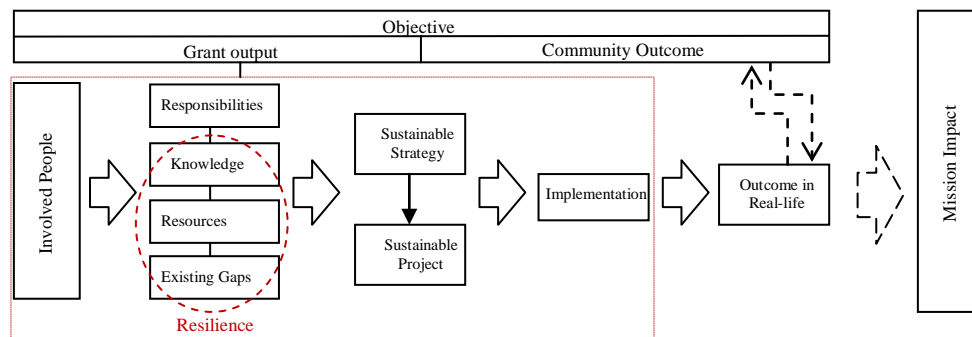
Objective
Grant output
Community Outcome
Involved People
Responsibilities
Knowledge
Resources
Existing Gaps
Resilience
Sustainable Strategy
Sustainable Project
Implementation
Outcome in Real-life
Mission Impact